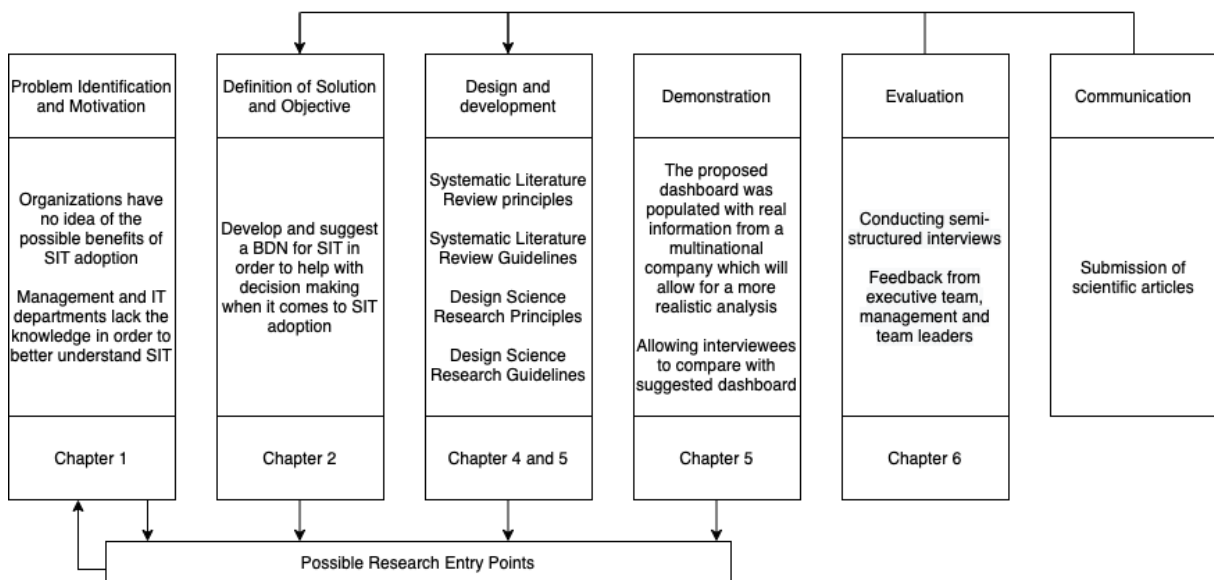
Problem Identification and Motivation

Organizations have no idea of the possible benefits of SIT adoption

Management and IT departments lack the knowledge in order to better understand SIT

Chapter 1

Definition of Solution and Objective

Develop and suggest a BDN for SIT in order to help with decision making when it comes to SIT adoption

Chapter 2

Design and development

Systematic Literature Review principles

Systematic Literature Review Guidelines

Design Science Research Principles

Design Science Research Guidelines

Chapter 4 and 5

Demonstration

The proposed dashboard was populated with real information from a multinational company which will allow for a more realistic analysis

Allowing interviewees to compare with suggested dashboard

Chapter 5

Evaluation

Conducting semi-structured interviews

Feedback from executive team, management and team leaders

Chapter 6

Communication

Submission of scientific articles

Possible Research Entry Points